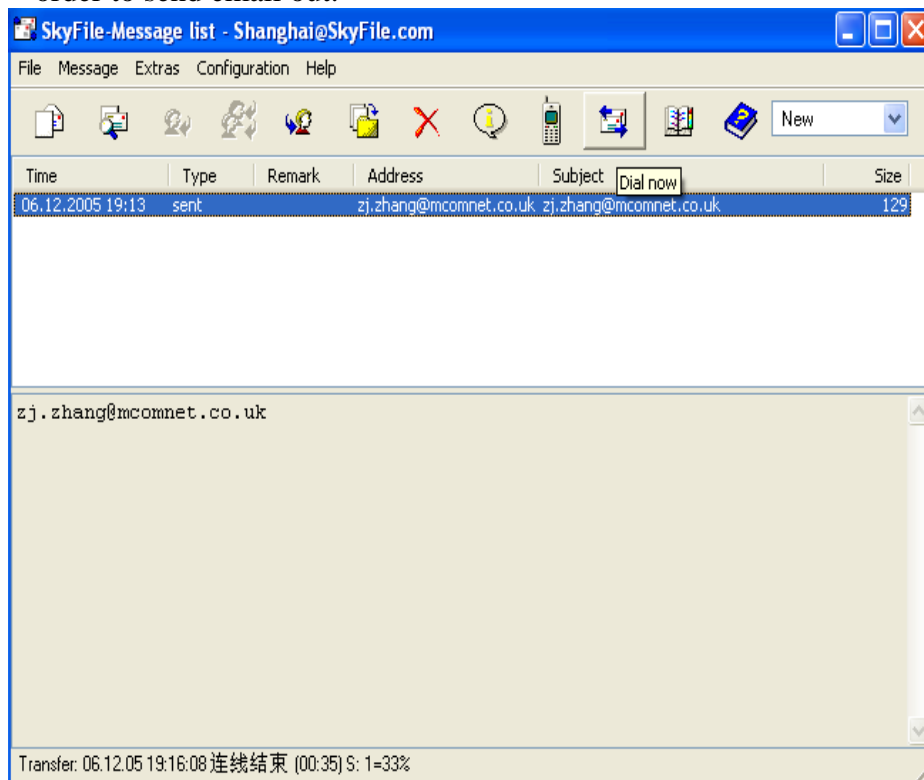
SkyFile-Message list - Shanghai@SkyFile.com

File Message Extras Configuration Help

New

| Time | Type | Remark | Address | Subject | Size |
|---|---|---|---|---|---|
| 06.12.2005 19:13 | sent | | zj.zhang@mcomnet.co.uk | zj.zhang@mcomnet.co.uk | 129 |

Dial now

zj.zhang@mcomnet.co.uk

Transfer: 06.12.05 19:16:08 连线结束 (00:35) S: 1=33%